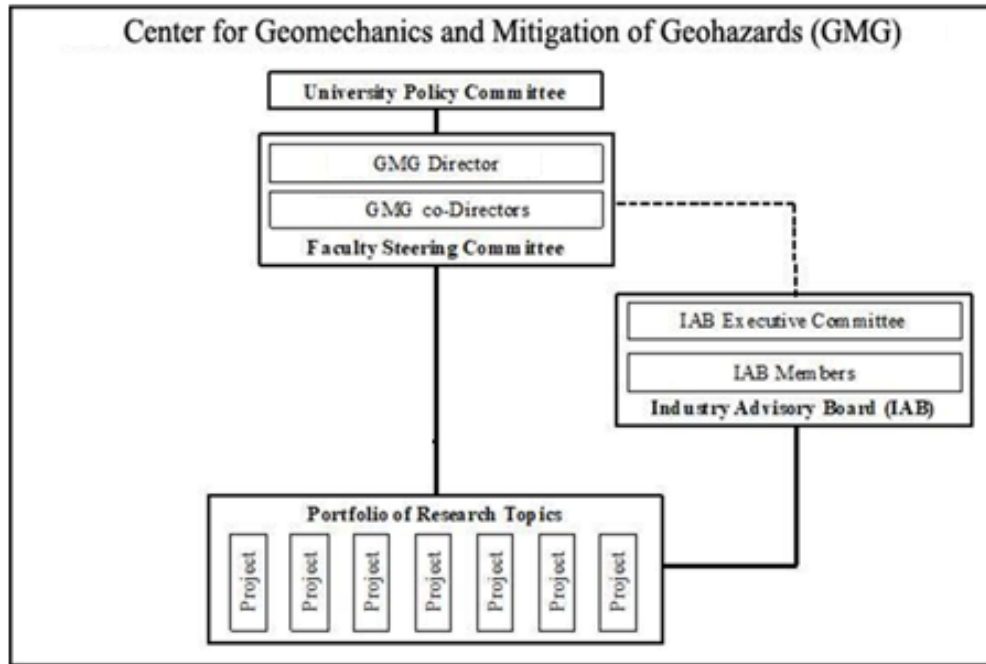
Center for Geomechanics and Mitigation of Geohazards (GMG)

University Policy Committee

GMG Director

GMG co-Directors

Faculty Steering Committee

IAB Executive Committee

IAB Members

Industry Advisory Board (IAB)

Portfolio of Research Topics

Project

Project

Project

Project

Project

Project

Project